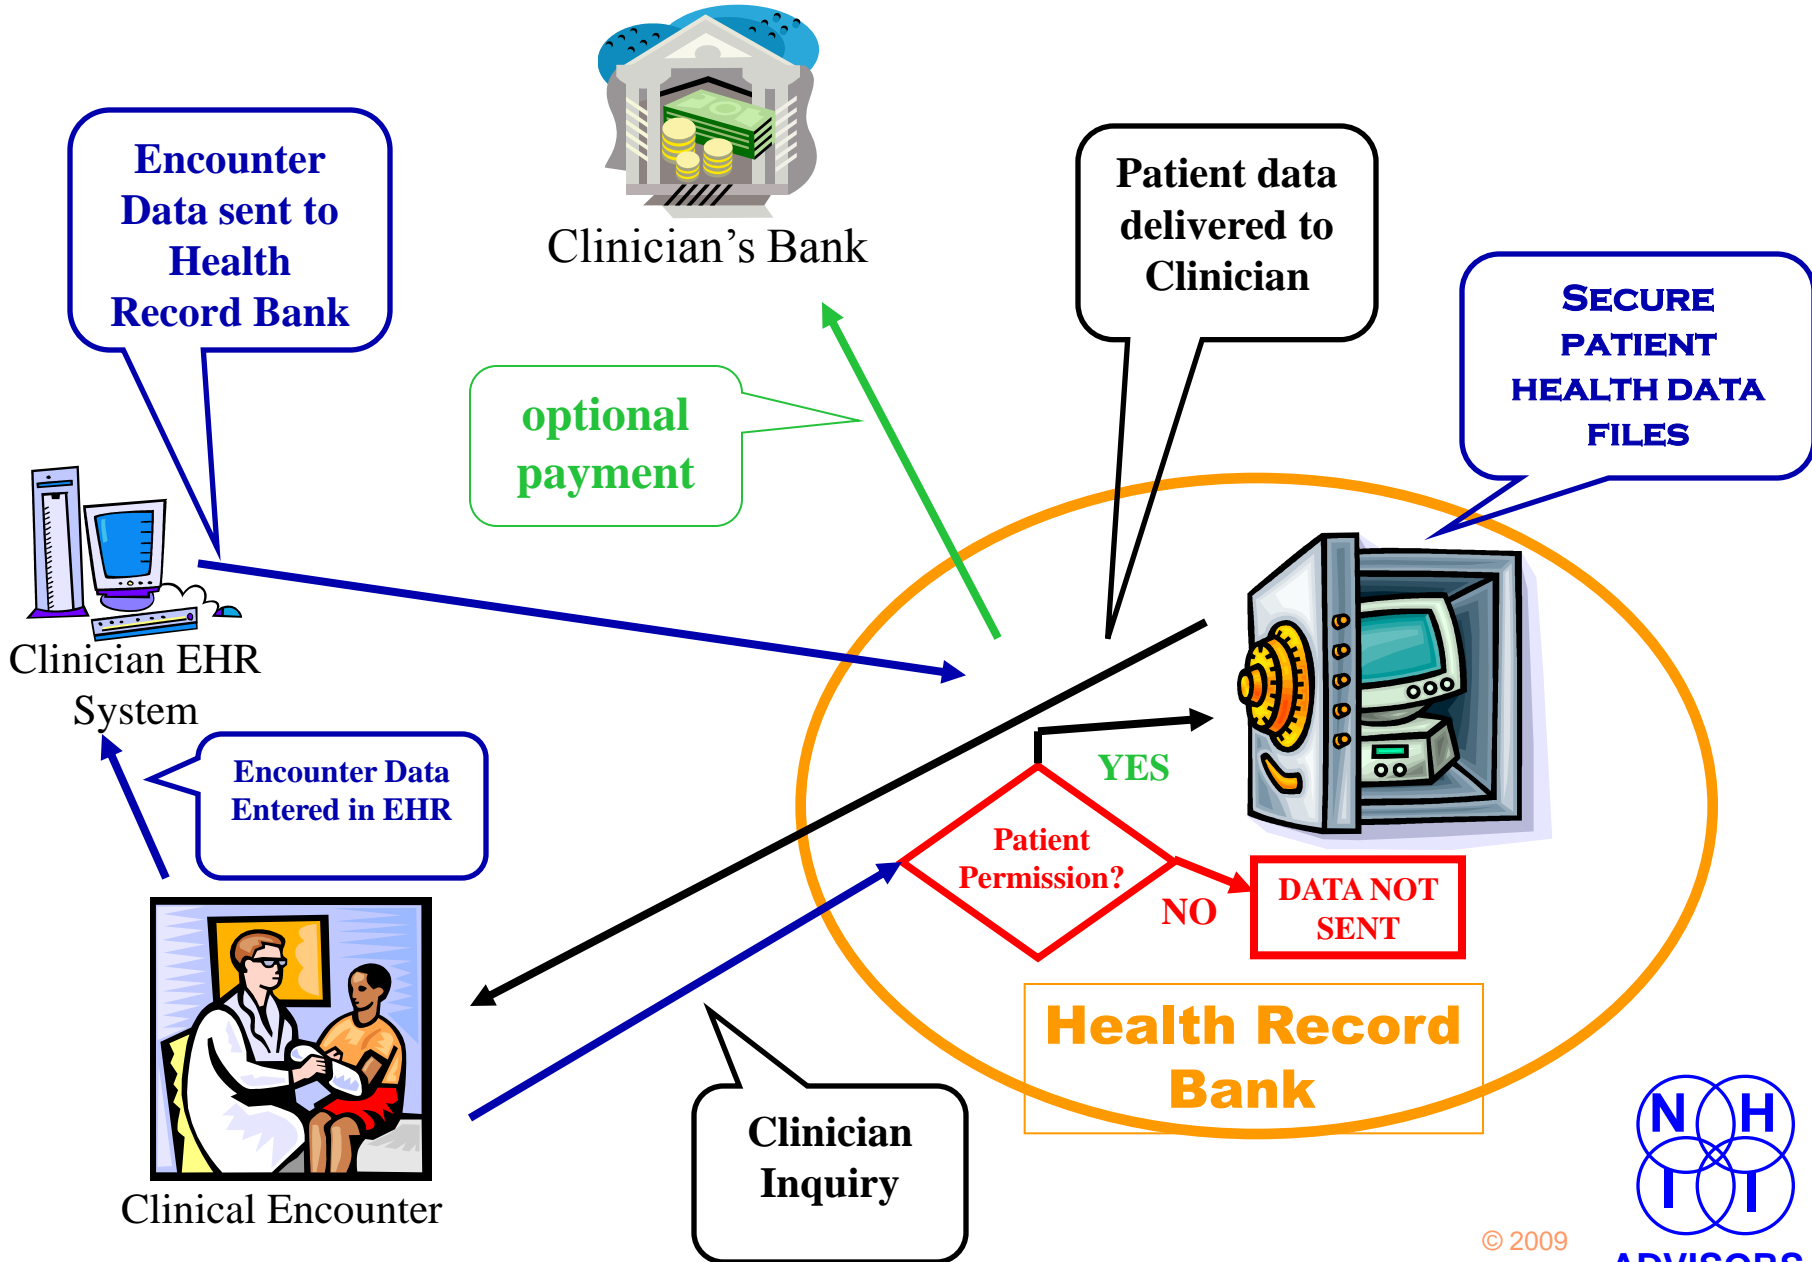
Encounter Data sent to Health Record Bank

Clinician's Bank

Patient data delivered to Clinician

Secure patient health data files

optional payment

Clinician EHR System

Encounter Data Entered in EHR

YES

Patient Permission?

NO

DATA NOT SENT

Health Record Bank

Clinical Encounter

Clinician Inquiry

© 2009

N H
I I
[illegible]